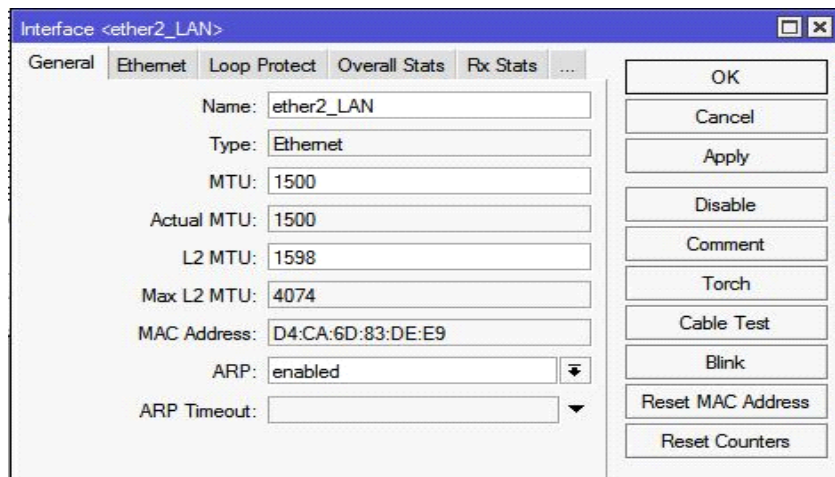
Interface <ether2_LAN>

General | Ethernet | Loop Protect | Overall Stats | Rx Stats | ...

Name: ether2_LAN
Type: Ethernet
MTU: 1500
Actual MTU: 1500
L2 MTU: 1598
Max L2 MTU: 4074
MAC Address: D4:CA:6D:83:DE:E9
ARP: enabled
ARP Timeout:

OK
Cancel
Apply
Disable
Comment
Torch
Cable Test
Blink
Reset MAC Address
Reset Counters